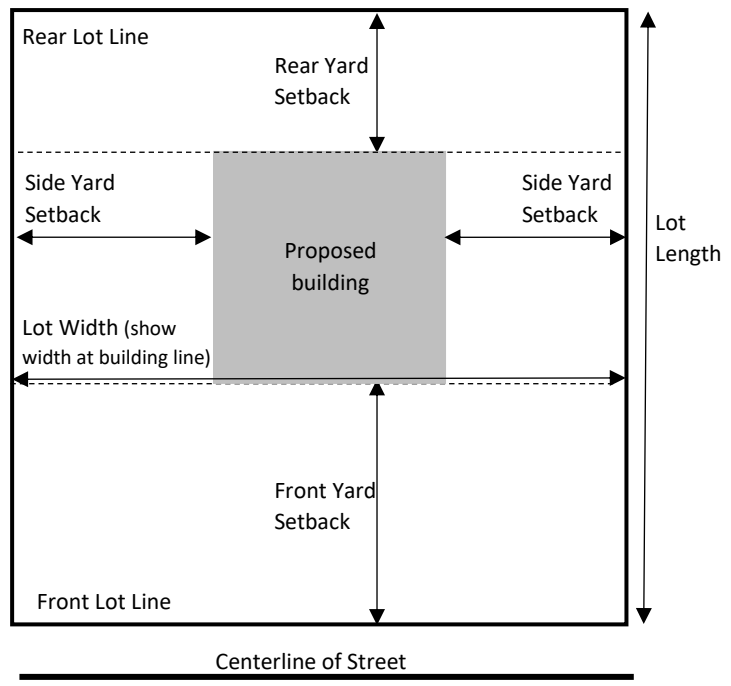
Rear Lot Line

Rear Yard Setback

Side Yard Setback

Side Yard Setback

Lot Length

Proposed building

Lot Width (show width at building line)

Front Yard Setback

Front Lot Line

Centerline of Street